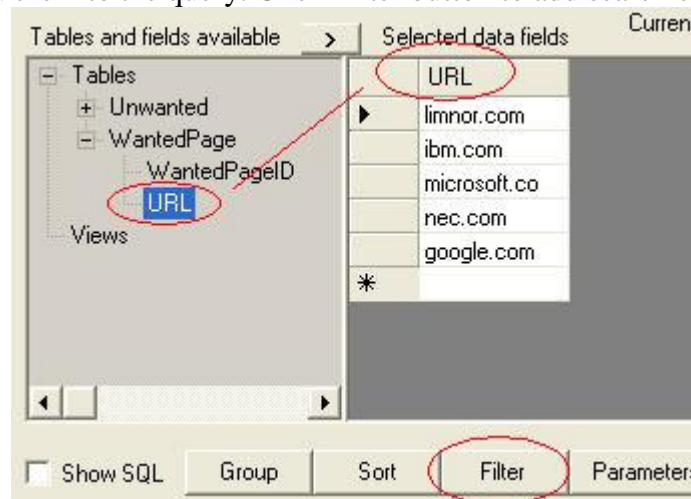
Tables and fields available > Selected data fields Curren

Tables
+ Unwanted
− WantedPage
WantedPageID
URL
Views

| | URL |
|---|---|
| ▶ | limnor.com |
| | ibm.com |
| | microsoft.co |
| | nec.com |
| | google.com |
| * | |

Show SQL Group Sort Filter Parameters